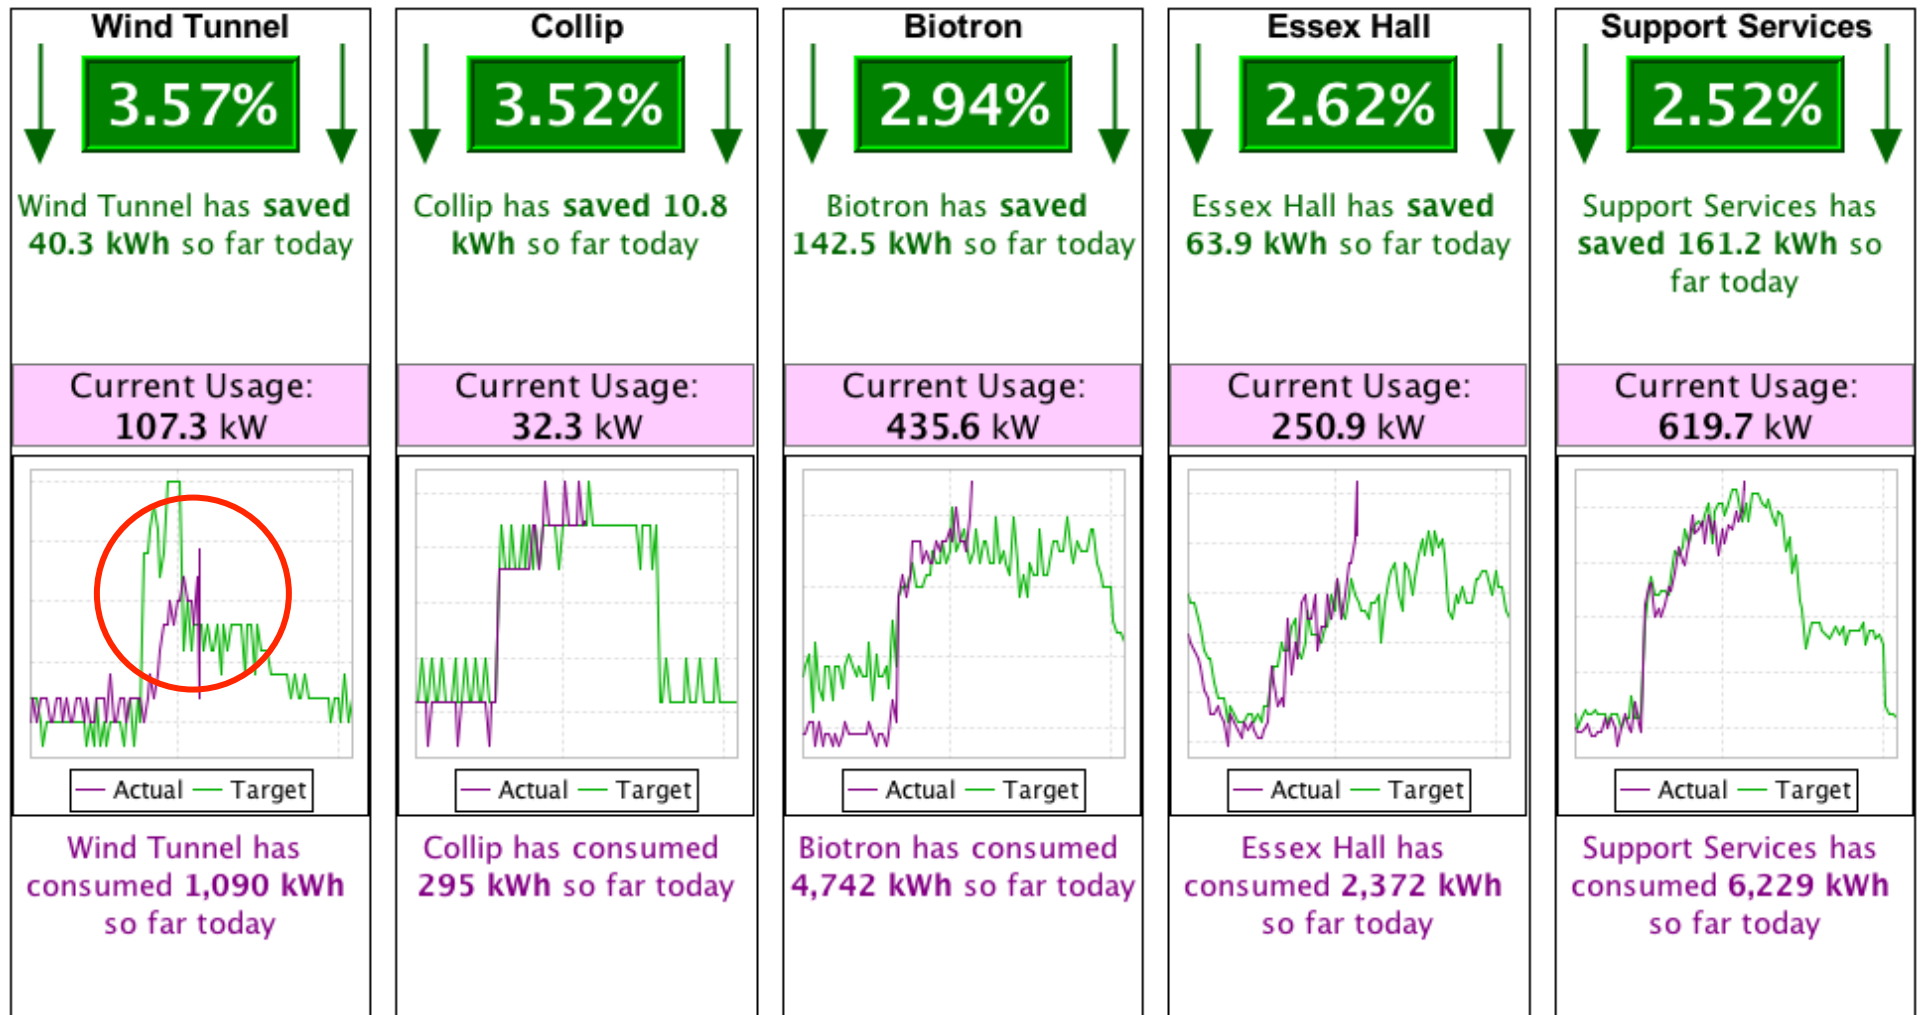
Wind Tunnel

3.57%

Wind Tunnel has saved 40.3 kWh so far today

Current Usage: 107.3 kW

Actual Target

Wind Tunnel has consumed 1,090 kWh so far today

Collip

3.52%

Collip has saved 10.8 kWh so far today

Current Usage: 32.3 kW

Actual Target

Collip has consumed 295 kWh so far today

Biotron

2.94%

Biotron has saved 142.5 kWh so far today

Current Usage: 435.6 kW

Actual Target

Biotron has consumed 4,742 kWh so far today

Essex Hall

2.62%

Essex Hall has saved 63.9 kWh so far today

Current Usage: 250.9 kW

Actual Target

Essex Hall has consumed 2,372 kWh so far today

Support Services

2.52%

Support Services has saved 161.2 kWh so far today

Current Usage: 619.7 kW

Actual Target

Support Services has consumed 6,229 kWh so far today